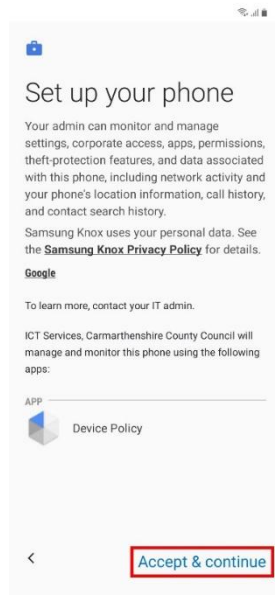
Set up your phone

Your admin can monitor and manage settings, corporate access, apps, permissions, theft-protection features, and data associated with this phone, including network activity and your phone's location information, call history, and contact search history.

Samsung Knox uses your personal data. See the **Samsung Knox Privacy Policy** for details.

**Google**

To learn more, contact your IT admin.

ICT Services, Carmarthenshire County Council will manage and monitor this phone using the following apps:

APP

Device Policy

<

Accept & continue